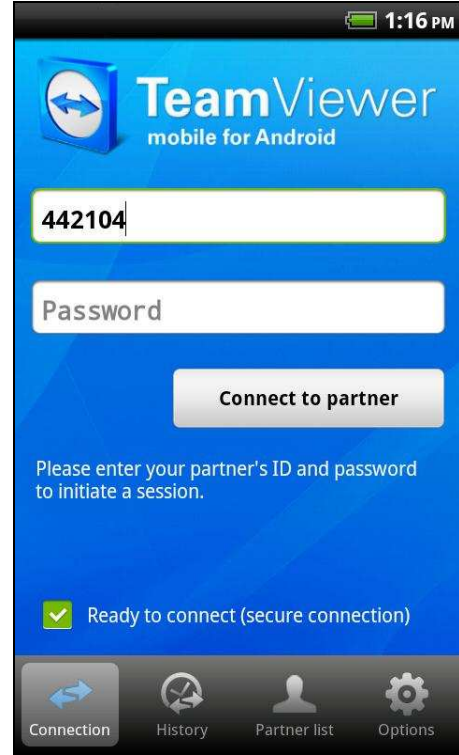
1:16 PM

TeamViewer
mobile for Android

442104

Password

Connect to partner

Please enter your partner's ID and password to initiate a session.

Ready to connect (secure connection)

Connection History Partner list Options